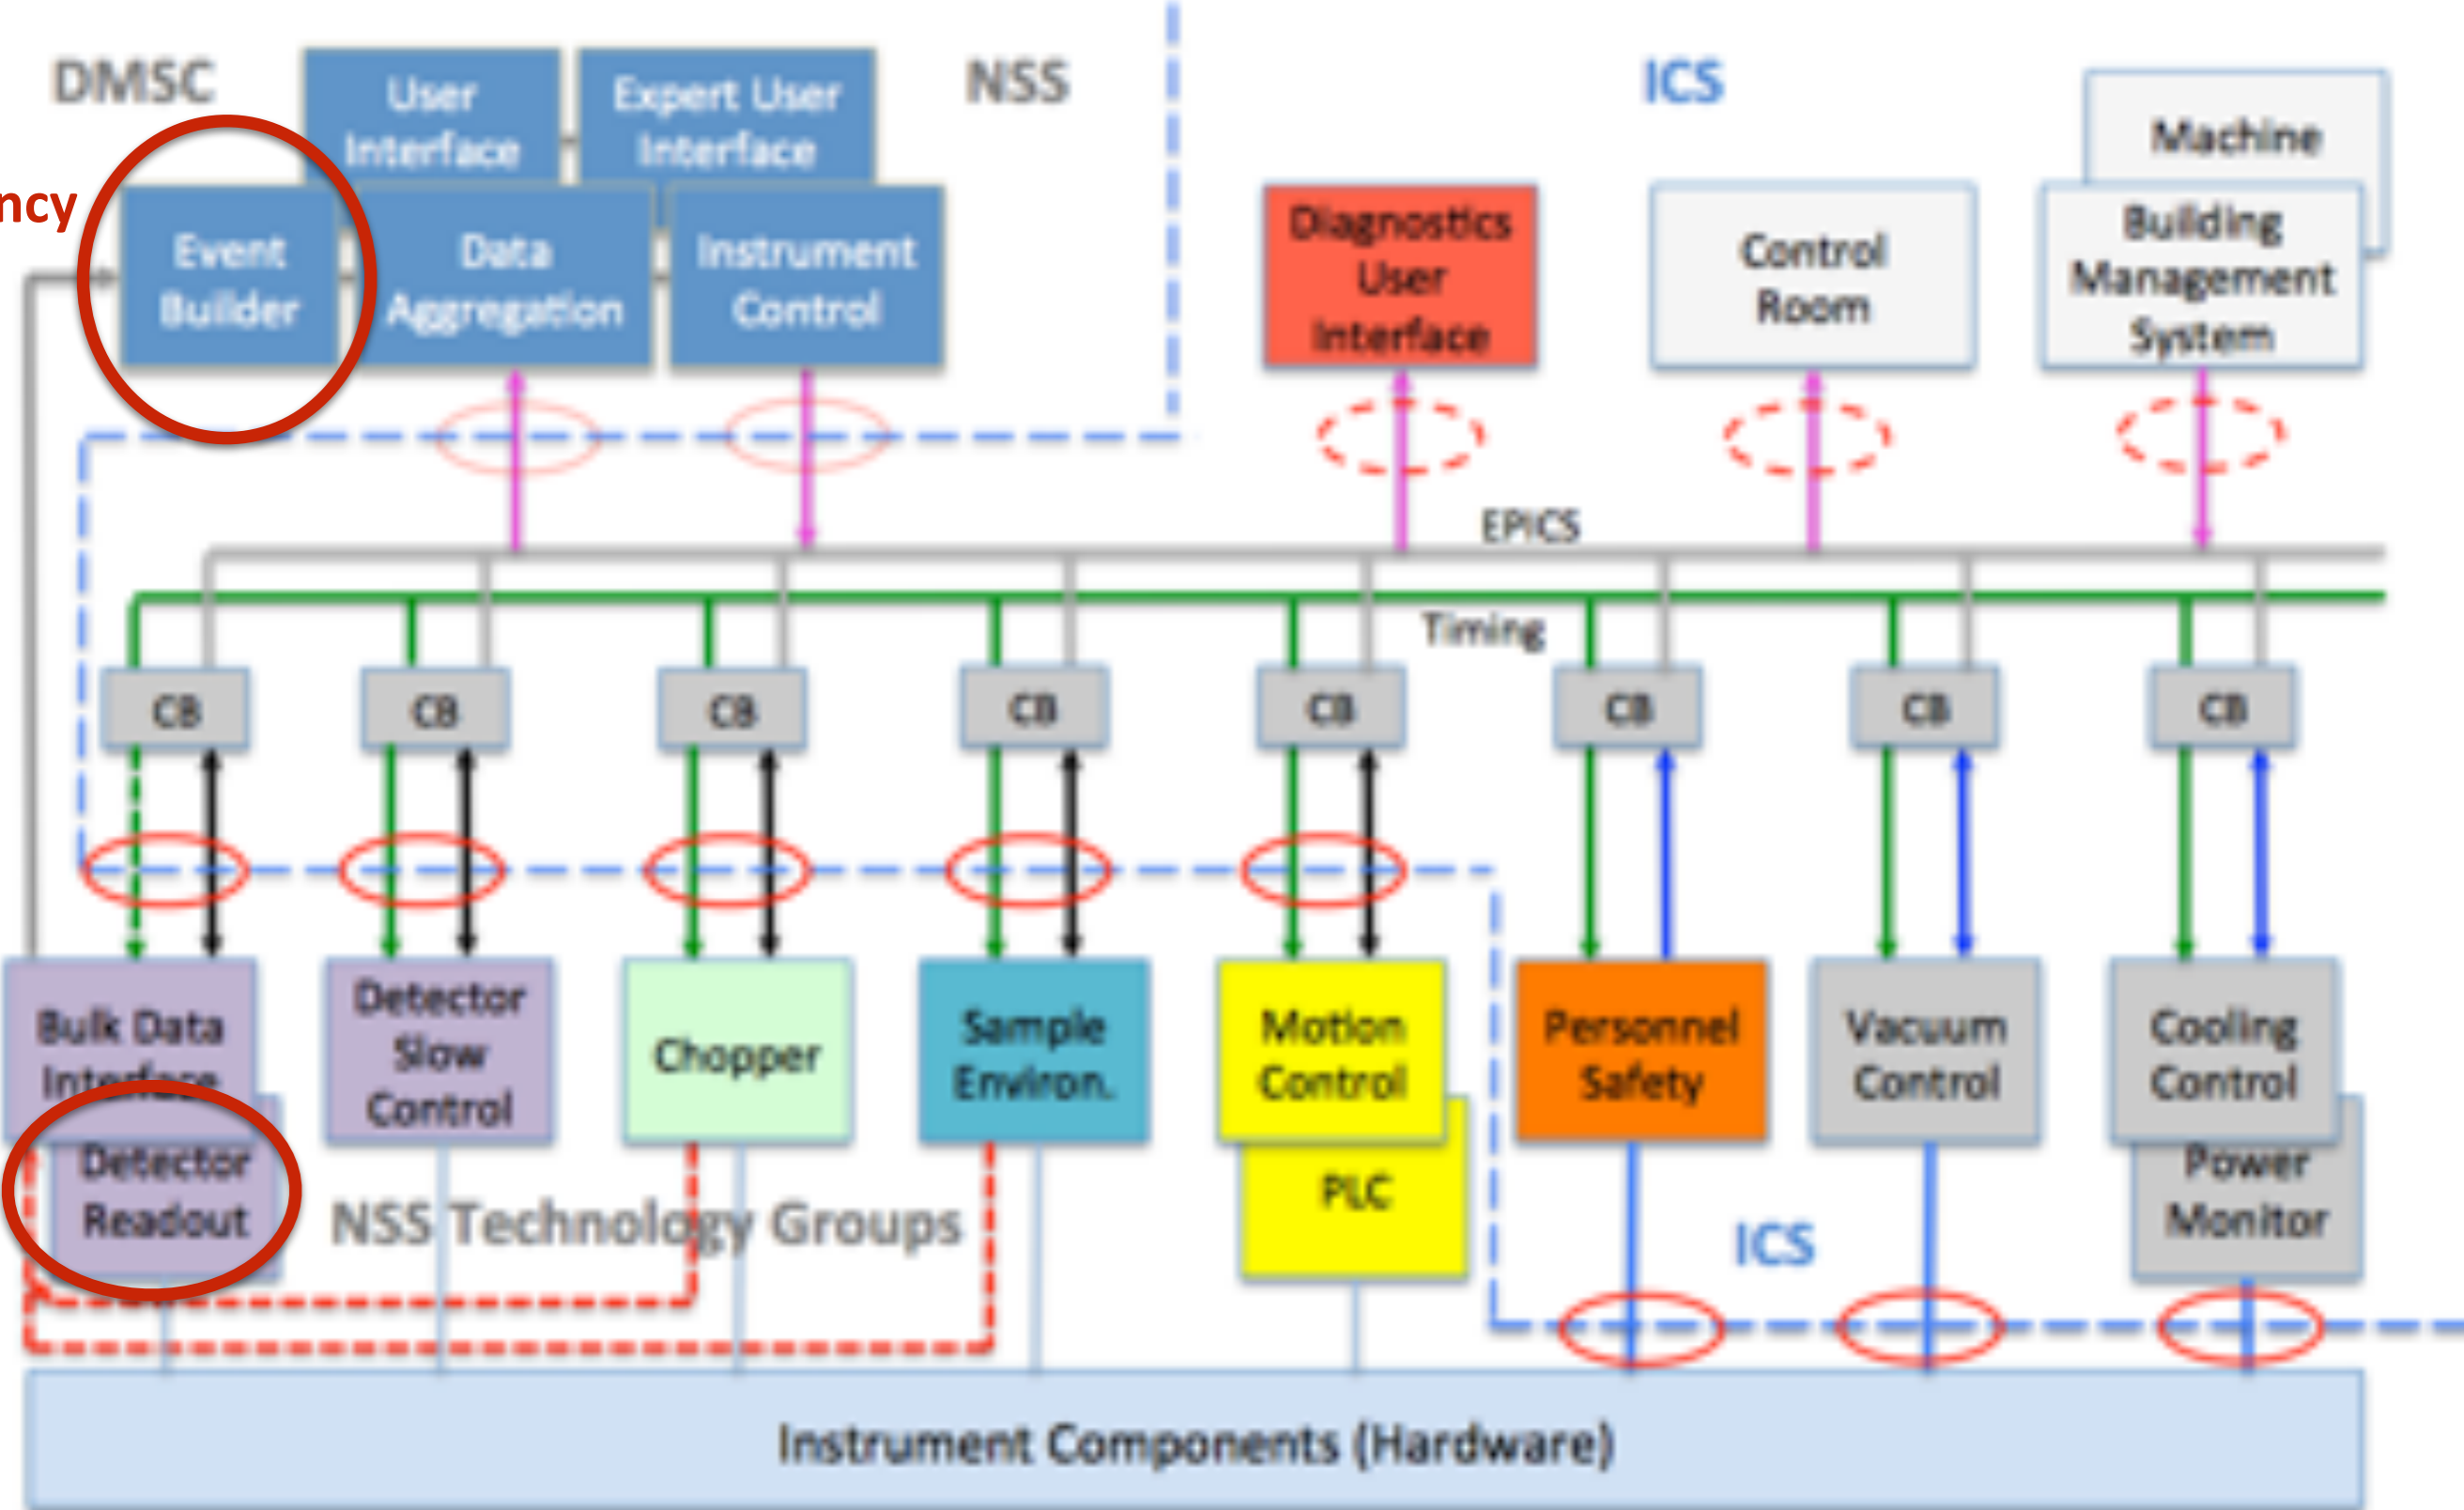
ncy

DMSC

User Interface

Expert User Interface

NSS

ICS

Machine

Event Builder

Data Aggregation

Instrument Control

Diagnostics User Interface

Control Room

Building Management System

EPICS

Timing

CB

CB

CB

CB

CB

CB

CB

CB

Bulk Data Interface

Detector Readout

Detector Slow Control

Chopper

Sample Environ.

Motion Control

PLC

Personnel Safety

Vacuum Control

Cooling Control

Power Monitor

NSS Technology Groups

ICS

Instrument Components (Hardware)